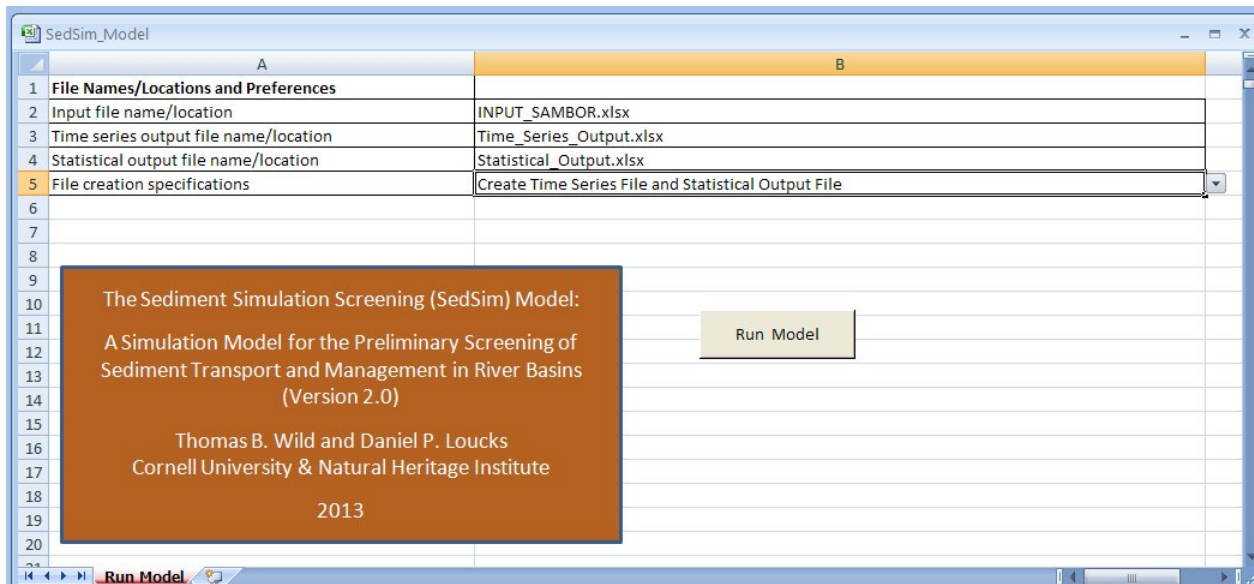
SedSim_Model

| | A | B |
|---|---|---|
| 1 | File Names/Locations and Preferences | |
| 2 | Input file name/location | INPUT_SAMBOR.xlsx |
| 3 | Time series output file name/location | Time_Series_Output.xlsx |
| 4 | Statistical output file name/location | Statistical_Output.xlsx |
| 5 | File creation specifications | Create Time Series File and Statistical Output File |
| 6 | | |
| 7 | | |
| 8 | | |
| 9 | | |
| 10 | | |
| 11 | | |
| 12 | | |
| 13 | | |
| 14 | | |
| 15 | | |
| 16 | | |
| 17 | | |
| 18 | | |
| 19 | | |
| 20 | | |

The Sediment Simulation Screening (SedSim) Model:

A Simulation Model for the Preliminary Screening of Sediment Transport and Management in River Basins (Version 2.0)

Thomas B. Wild and Daniel P. Loucks
Cornell University & Natural Heritage Institute

2013

Run Model

Run Model